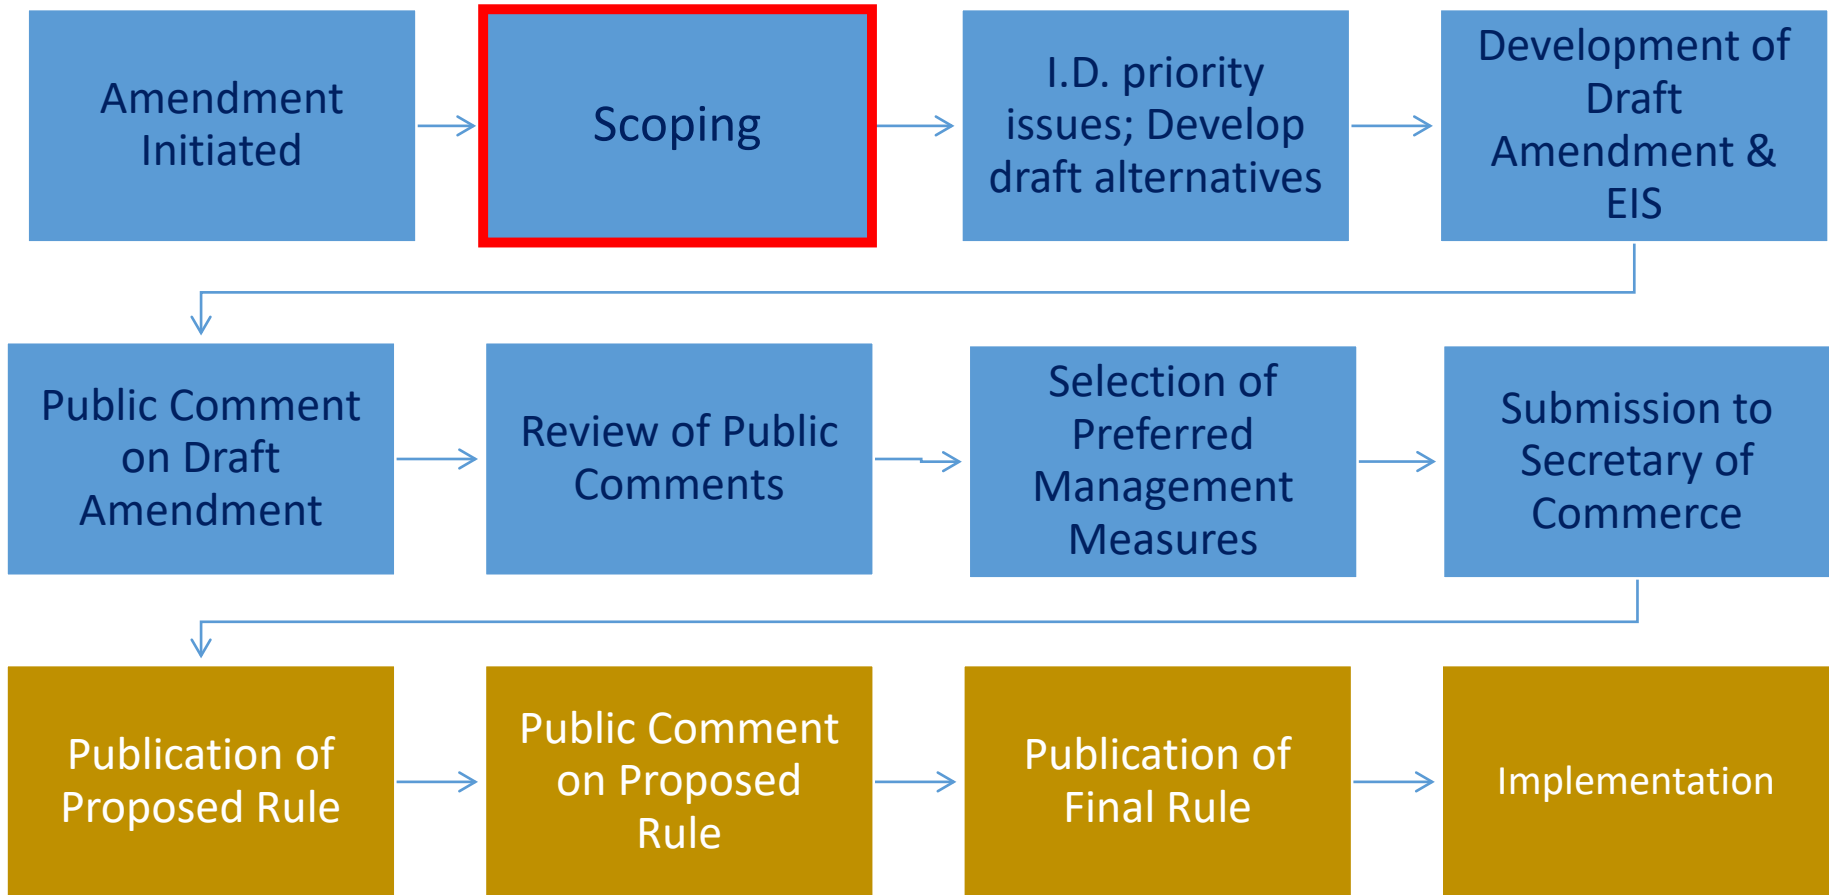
Amendment Initiated

Scoping

I.D. priority issues; Develop draft alternatives

Development of Draft Amendment & EIS

Public Comment on Draft Amendment

Review of Public Comments

Selection of Preferred Management Measures

Submission to Secretary of Commerce

Publication of Proposed Rule

Public Comment on Proposed Rule

Publication of Final Rule

Implementation